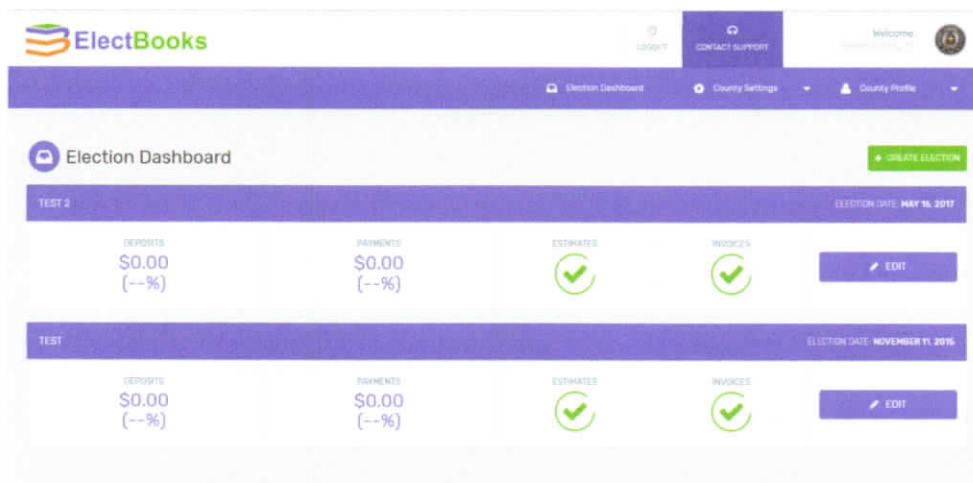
ElectBooks

LOGOUT

CONTACT SUPPORT

Welcome
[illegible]

Election Dashboard

County Settings

County Profile

Election Dashboard

+ CREATE ELECTION

TEST 2

ELECTION DATE: MAY 16, 2017

| DEPOSITS | PAYMENTS | ESTIMATES | INVOICES | |
|---|---|---|---|---|
| $0.00 (--%) | $0.00 (--%) | | | EDIT |

TEST

ELECTION DATE: NOVEMBER 11, 2015

| DEPOSITS | PAYMENTS | ESTIMATES | INVOICES | |
|---|---|---|---|---|
| $0.00 (--%) | $0.00 (--%) | | | EDIT |